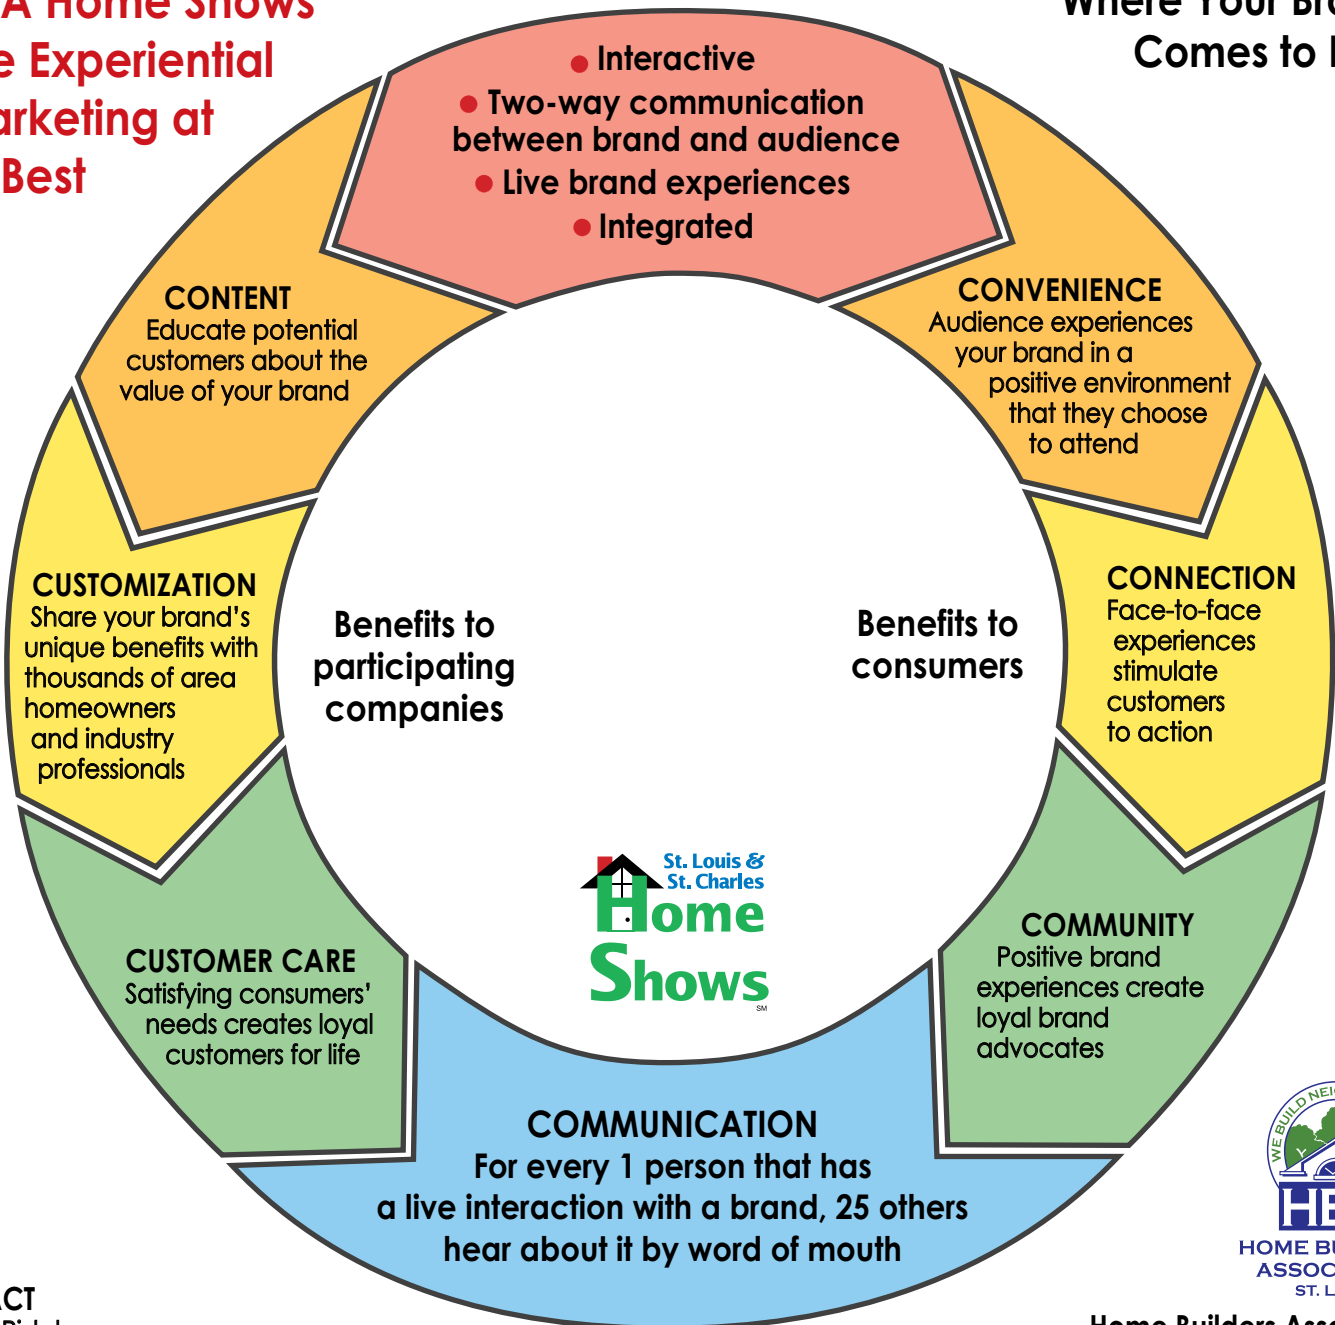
A Home Shows
e Experiential
arketing at
Best

Where Your Br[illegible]
Comes to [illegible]

● Interactive
● Two-way communication between brand and audience
● Live brand experiences
● Integrated

CONTENT
Educate potential customers about the value of your brand

CONVENIENCE
Audience experiences your brand in a positive environment that they choose to attend

CUSTOMIZATION
Share your brand's unique benefits with thousands of area homeowners and industry professionals

Benefits to participating companies

Benefits to consumers

CONNECTION
Face-to-face experiences stimulate customers to action

St. Louis & St. Charles
Home Shows
SM

CUSTOMER CARE
Satisfying consumers' needs creates loyal customers for life

COMMUNITY
Positive brand experiences create loyal brand advocates

COMMUNICATION
For every 1 person that has a live interaction with a brand, 25 others hear about it by word of mouth

WE BUILD NEI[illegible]
HB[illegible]
HOME BU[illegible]
ASSOC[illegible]
ST. L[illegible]

CT